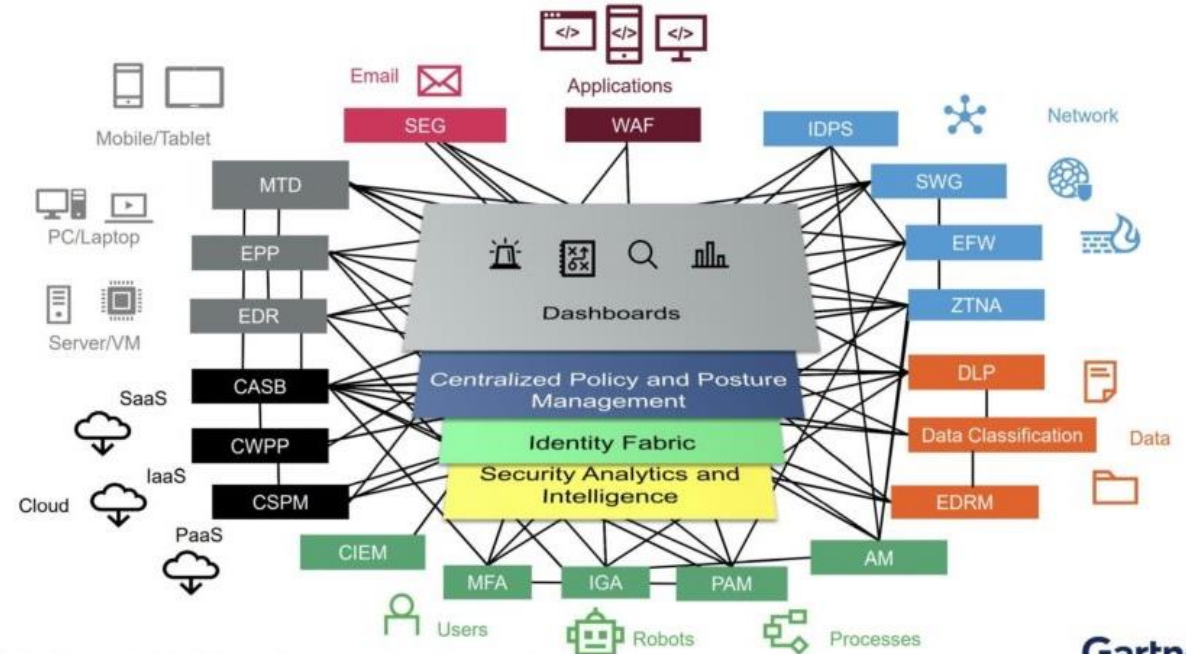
</>
</>
</>
Applications
Email
SEG
WAF
Mobile/Tablet
IDPS
Network
MTD
SWG
PC/Laptop
EPP
EFW
EDR
Dashboards
ZTNA
Server/VM
DLP
CASB
Centralized Policy and Posture Management
SaaS
Identity Fabric
Data Classification
Data
CWPP
IaaS
Security Analytics and Intelligence
Cloud
CSPM
EDRM
PaaS
CIEM
AM
MFA
IGA
PAM
Users
Robots
Processes
Gartn